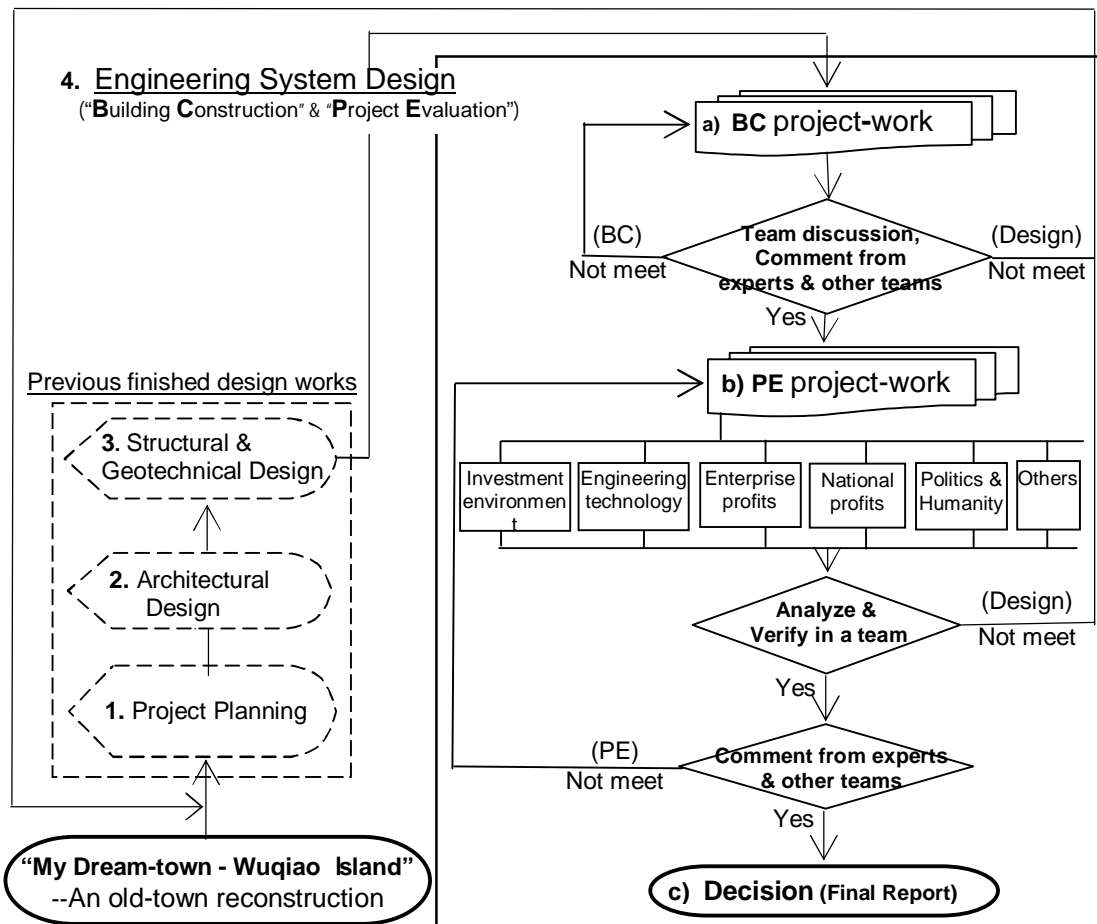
4. Engineering System Design
("Building Construction" & "Project Evaluation")

a) BC project-work

(BC)
Not meet

Team discussion, Comment from experts & other teams

(Design)
Not meet

Yes

Previous finished design works

b) PE project-work

3. Structural & Geotechnical Design

Investment environment

Engineering technology

Enterprise profits

National profits

Politics & Humanity

Others

2. Architectural Design

Analyze & Verify in a team

(Design)
Not meet

Yes

1. Project Planning

(PE)
Not meet

Comment from experts & other teams

Yes

"My Dream-town - Wuqiao Island"
--An old-town reconstruction

c) Decision (Final Report)